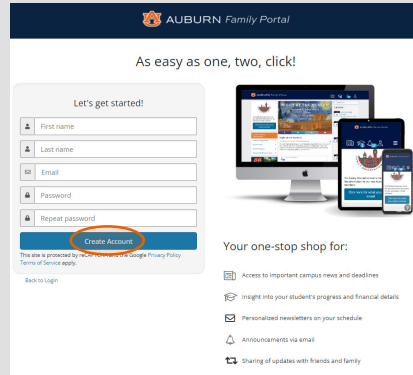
AUBURN Family Portal

As easy as one, two, click!

Let's get started!

First name

Last name

Email

Password

Repeat password

Create Account

This site is protected by reCAPTCHA and the Google Privacy Policy Terms of Service apply.

Back to Login

Your one-stop shop for:

Access to important campus news and deadlines

Insight into your student's progress and financial details

Personalized newsletters on your schedule

Announcements via email

Sharing of updates with friends and family